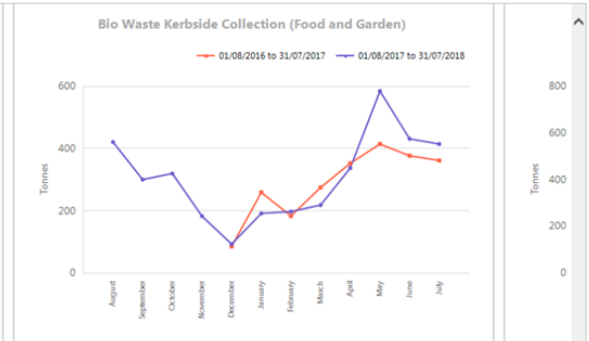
Bio Waste Kerbside Collection (Food and Garden)

01/08/2016 to 31/07/2017
01/08/2017 to 31/07/2018

600
400
200
0

Tonnes

August
September
October
November
December
January
February
March
April
May
June
July

800
600
400
200
0

Tonnes